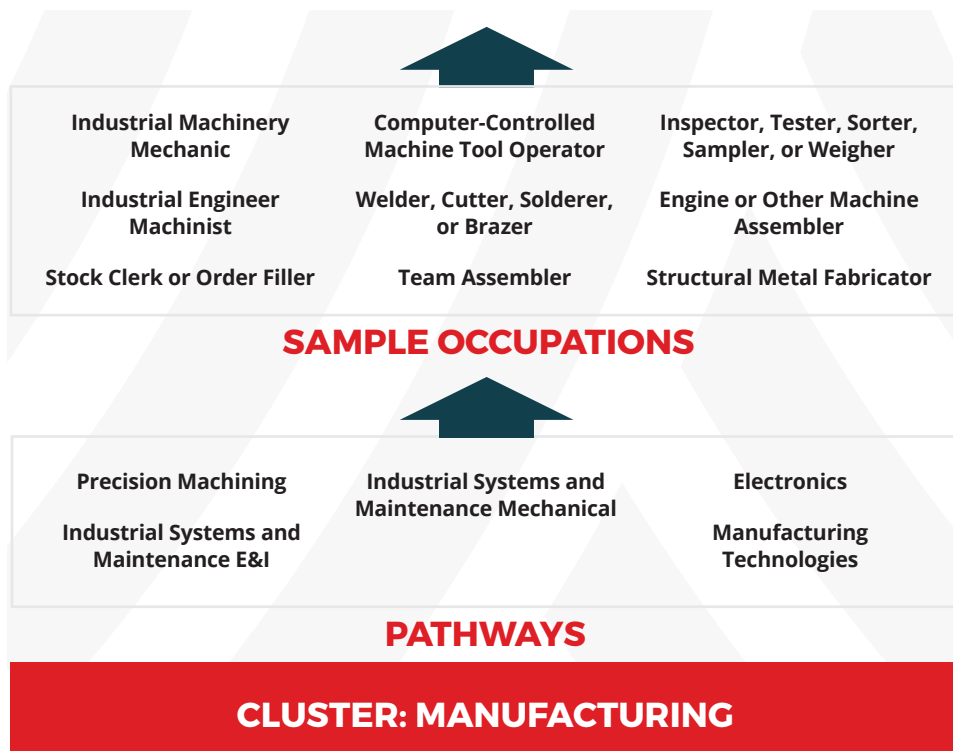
Industrial Machinery Mechanic

Computer-Controlled Machine Tool Operator

Inspector, Tester, Sorter, Sampler, or Weigher

Industrial Engineer Machinist

Welder, Cutter, Solderer, or Brazer

Engine or Other Machine Assembler

Stock Clerk or Order Filler

Team Assembler

Structural Metal Fabricator

SAMPLE OCCUPATIONS

Precision Machining

Industrial Systems and Maintenance E&I

Industrial Systems and Maintenance Mechanical

Electronics

Manufacturing Technologies

PATHWAYS

CLUSTER: MANUFACTURING